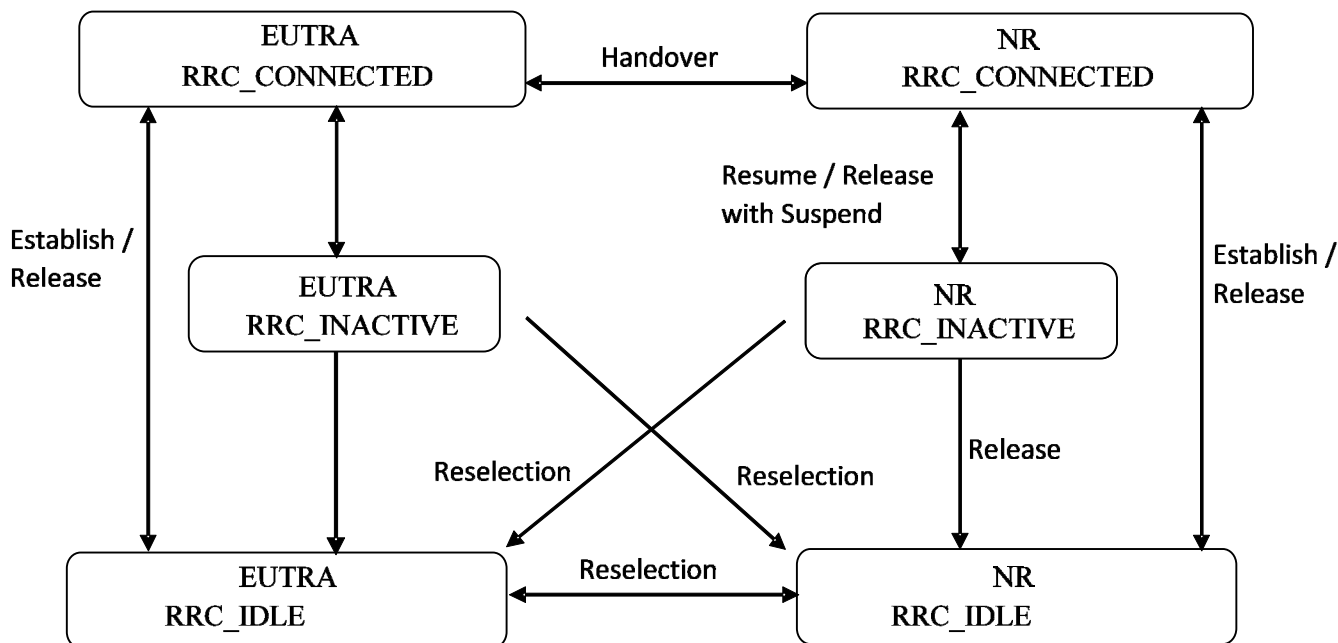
EUTRA
RRC_CONNECTED

Handover

NR
RRC_CONNECTED

Resume / Release with Suspend

Establish / Release

EUTRA
RRC_INACTIVE

NR
RRC_INACTIVE

Establish / Release

Release

Reselection

Reselection

EUTRA
RRC_IDLE

Reselection

NR
RRC_IDLE